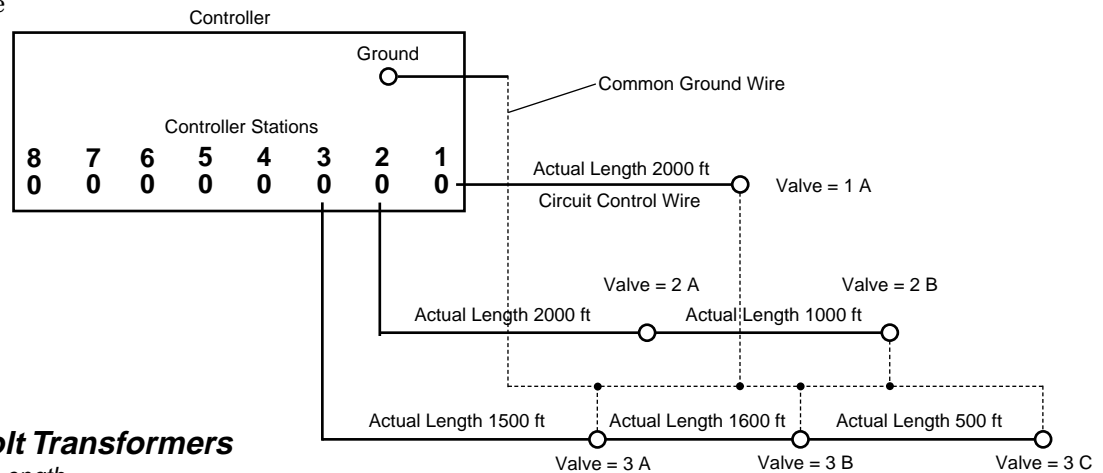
e

Controller

Ground

Common Ground Wire

Controller Stations

| 8 | 7 | 6 | 5 | 4 | 3 | 2 | 1 |
|---|---|---|---|---|---|---|---|
| 0 | 0 | 0 | 0 | 0 | 0 | 0 | 0 |

Actual Length 2000 ft

Circuit Control Wire

Valve = 1 A

Valve = 2 A

Valve = 2 B

Actual Length 2000 ft

Actual Length 1000 ft

olt Transformers

ength

Actual Length 1500 ft

Actual Length 1600 ft

Actual Length 500 ft

Valve = 3 A

Valve = 3 B

Valve = 3 C